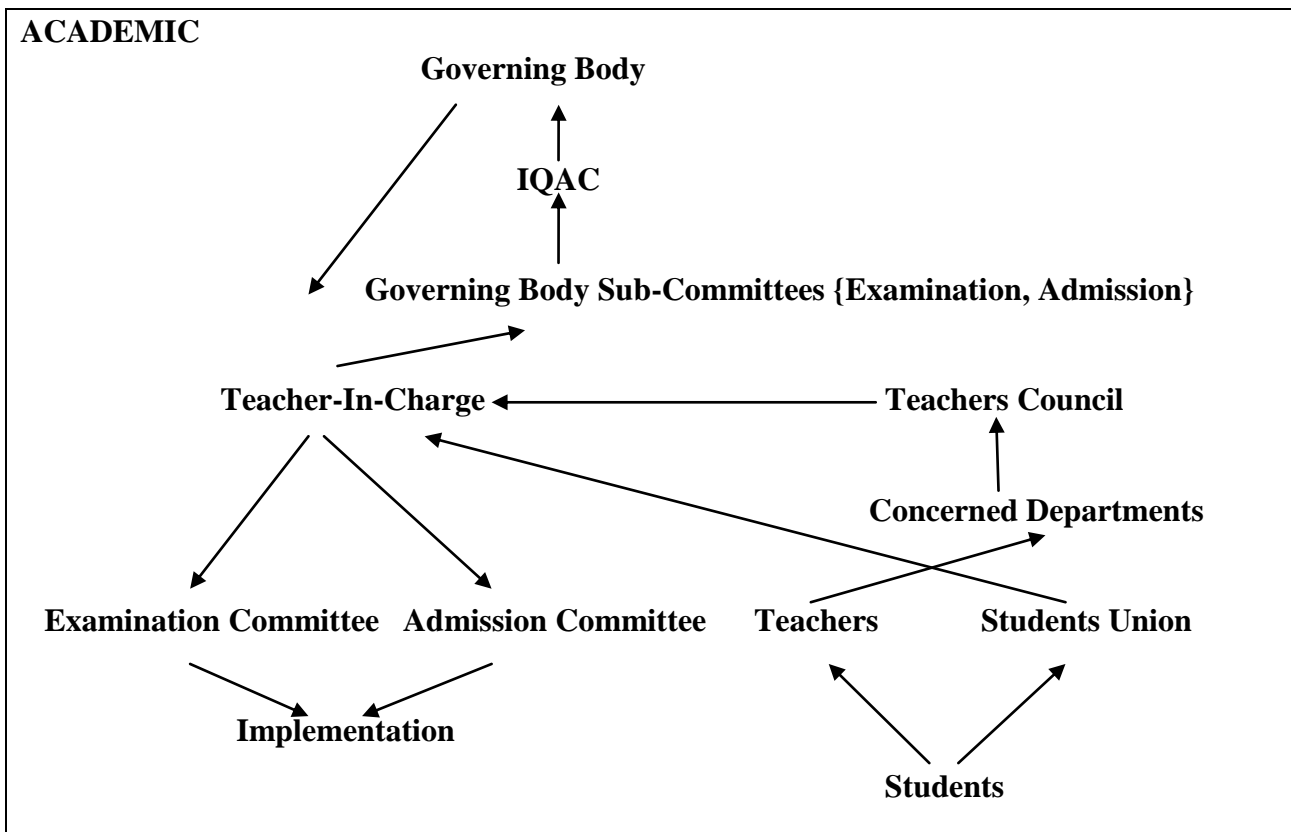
ACADEMIC

Governing Body

IQAC

Governing Body Sub-Committees {Examination, Admission}

Teacher-In-Charge

Teachers Council

Concerned Departments

Examination Committee

Admission Committee

Teachers

Students Union

Implementation

Students